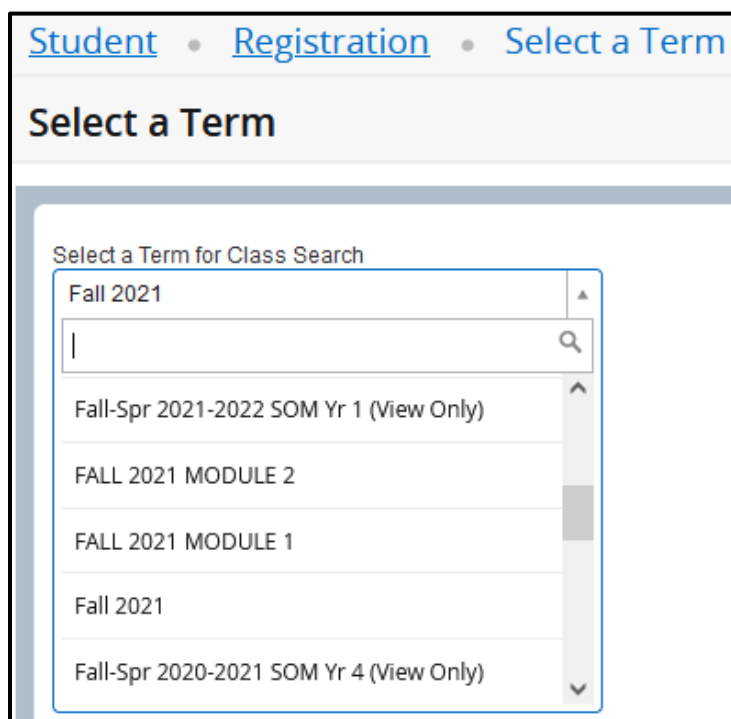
Student • Registration • Select a Term

Select a Term

Select a Term for Class Search

Fall 2021

Fall-Spr 2021-2022 SOM Yr 1 (View Only)

FALL 2021 MODULE 2

FALL 2021 MODULE 1

Fall 2021

Fall-Spr 2020-2021 SOM Yr 4 (View Only)